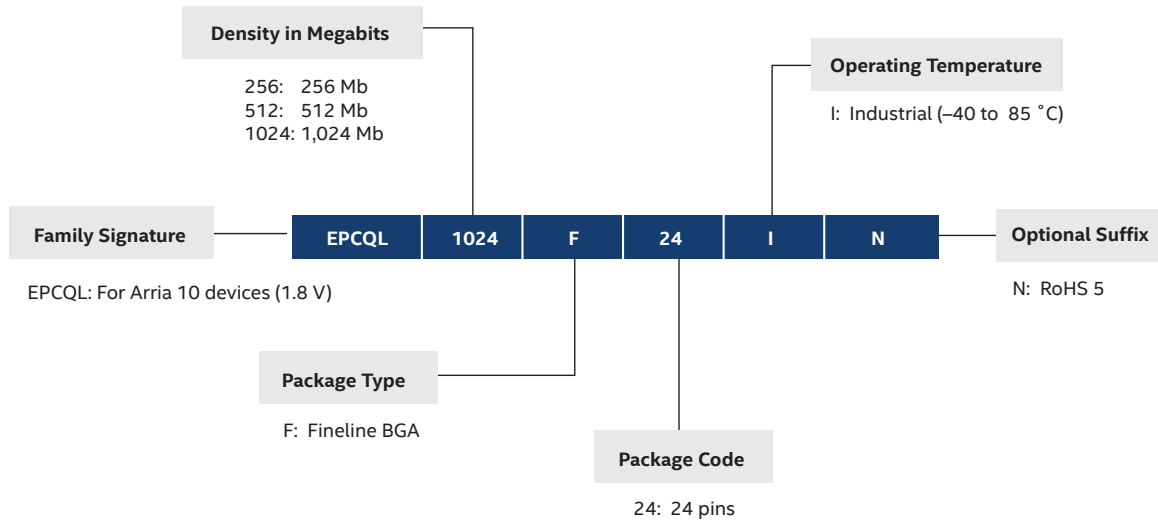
Density in Megabits

256: 256 Mb
512: 512 Mb
1024: 1,024 Mb

Operating Temperature

I: Industrial (–40 to 85 ˚C)

Family Signature

EPCQL: For Arria 10 devices (1.8 V)

EPCQL | 1024 | F | 24 | I | N

Optional Suffix

N: RoHS 5

Package Type

F: Fineline BGA

Package Code

24: 24 pins